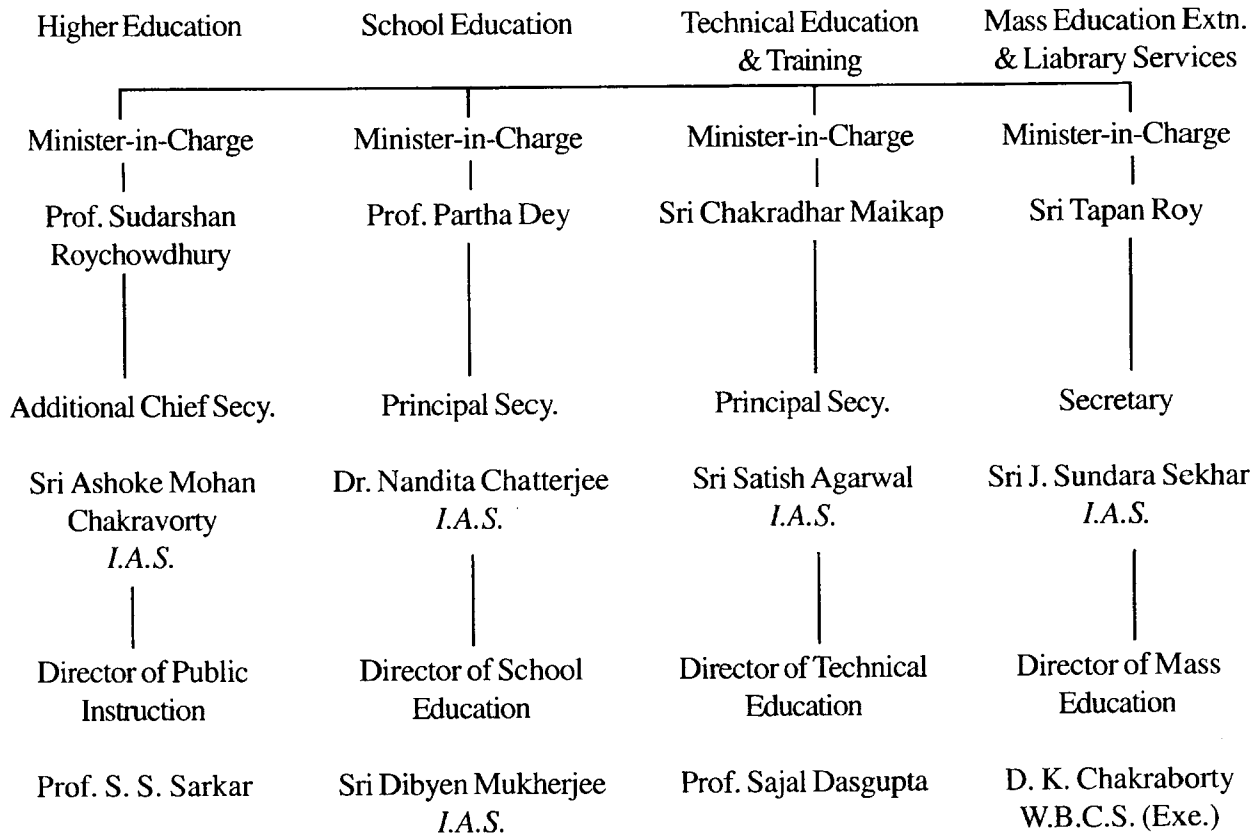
Higher Education

Minister-in-Charge

Prof. Sudarshan Roychowdhury

Additional Chief Secy.

Sri Ashoke Mohan Chakravorty *I.A.S.*

Director of Public Instruction

Prof. S. S. Sarkar

School Education

Minister-in-Charge

Prof. Partha Dey

Principal Secy.

Dr. Nandita Chatterjee *I.A.S.*

Director of School Education

Sri Dibyen Mukherjee *I.A.S.*

Technical Education & Training

Minister-in-Charge

Sri Chakradhar Maikap

Principal Secy.

Sri Satish Agarwal *I.A.S.*

Director of Technical Education

Prof. Sajal Dasgupta

Mass Education Extn. & Liabrary Services

Minister-in-Charge

Sri Tapan Roy

Secretary

Sri J. Sundara Sekhar *I.A.S.*

Director of Mass Education

D. K. Chakraborty W.B.C.S. (Exe.)